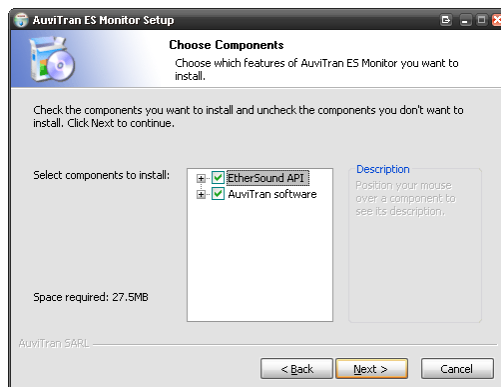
AuviTran ES Monitor Setup

Choose Components

Choose which features of AuviTran ES Monitor you want to install.

Check the components you want to install and uncheck the components you don't want to install. Click Next to continue.

Select components to install:

EtherSound API
AuviTran software

Description
Position your mouse over a component to see its description.

Space required: 27.5MB

AuviTran SARL

< Back
Next >
Cancel